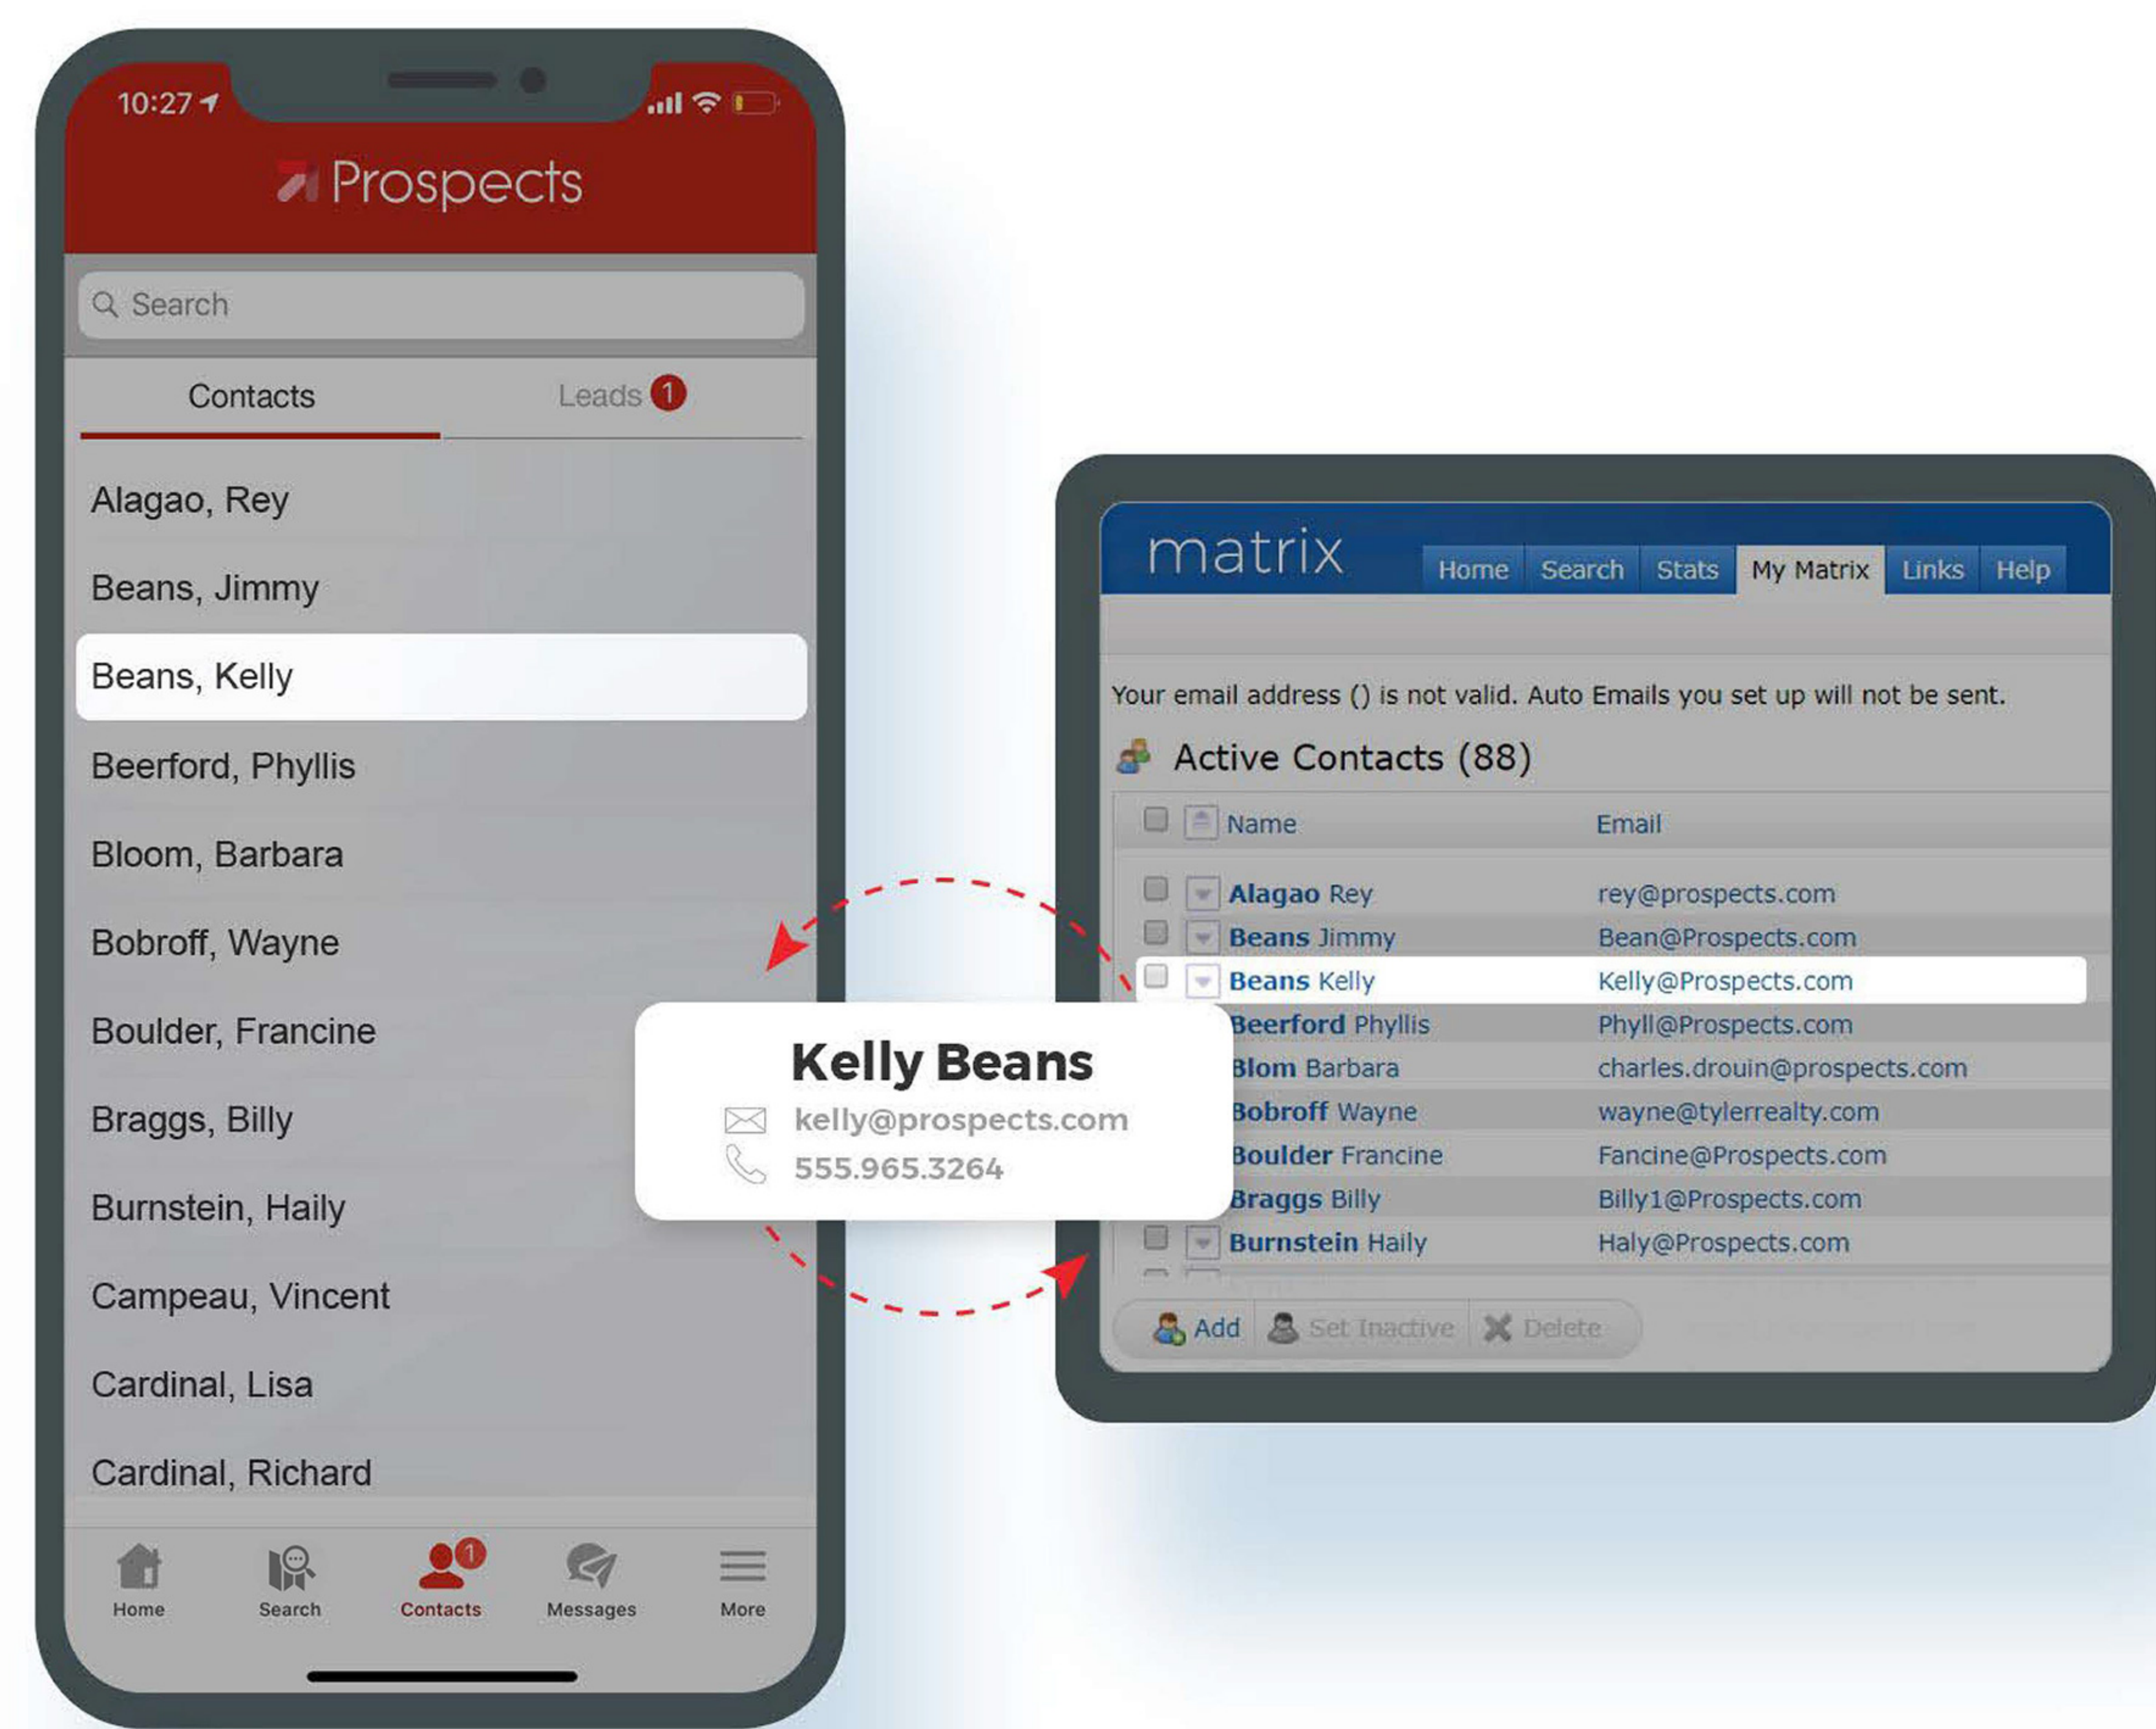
10:27

Prospects

Search

Contacts

Leads 1

Alagao, Rey

Beans, Jimmy

Beans, Kelly

Beerford, Phyllis

Bloom, Barbara

Bobroff, Wayne

Boulder, Francine

Braggs, Billy

Burnstein, Haily

Campeau, Vincent

Cardinal, Lisa

Cardinal, Richard

Home Search Contacts 1 Messages More

Kelly Beans

kelly@prospects.com

555.965.3264

matrix

Home Search Stats My Matrix Links Help

Your email address () is not valid. Auto Emails you set up will not be sent.

Active Contacts (88)

| Name | Email |
|---|---|
| Alagao Rey | rey@prospects.com |
| Beans Jimmy | Bean@Prospects.com |
| Beans Kelly | Kelly@Prospects.com |
| Beerford Phyllis | Phyll@Prospects.com |
| Blom Barbara | charles.drouin@prospects.com |
| Bobroff Wayne | wayne@tylerrealty.com |
| Boulder Francine | Fancine@Prospects.com |
| Braggs Billy | Billy1@Prospects.com |
| Burnstein Haily | Haly@Prospects.com |

Add Set Inactive Delete